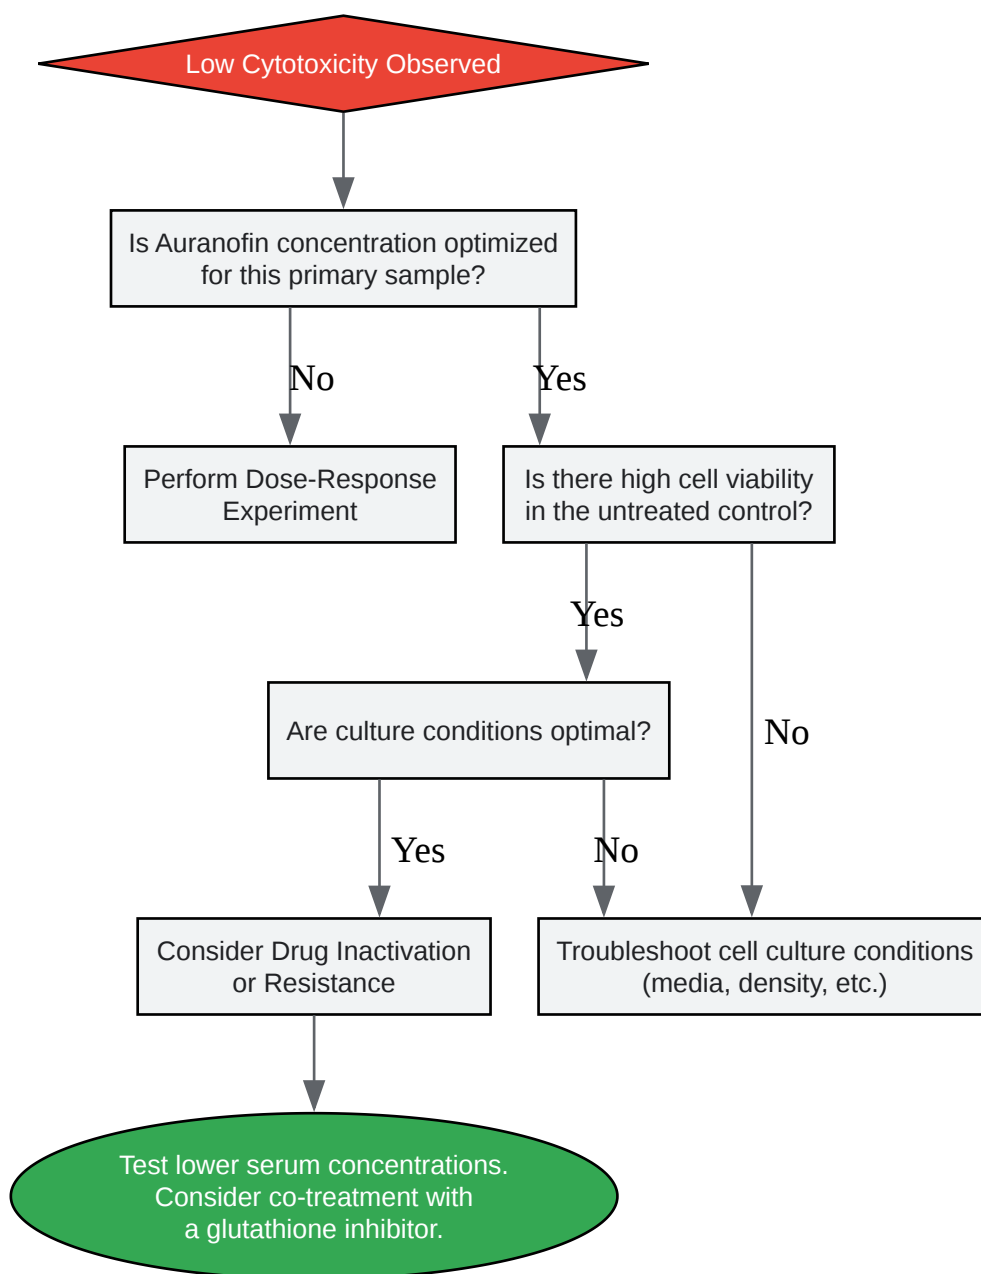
Low Cytotoxicity Observed

Is Auranofin concentration optimized for this primary sample?

No

Yes

Perform Dose-Response Experiment

Is there high cell viability in the untreated control?

Yes

No

Are culture conditions optimal?

Yes

No

Consider Drug Inactivation or Resistance

Troubleshoot cell culture conditions (media, density, etc.)

Test lower serum concentrations. Consider co-treatment with a glutathione inhibitor.